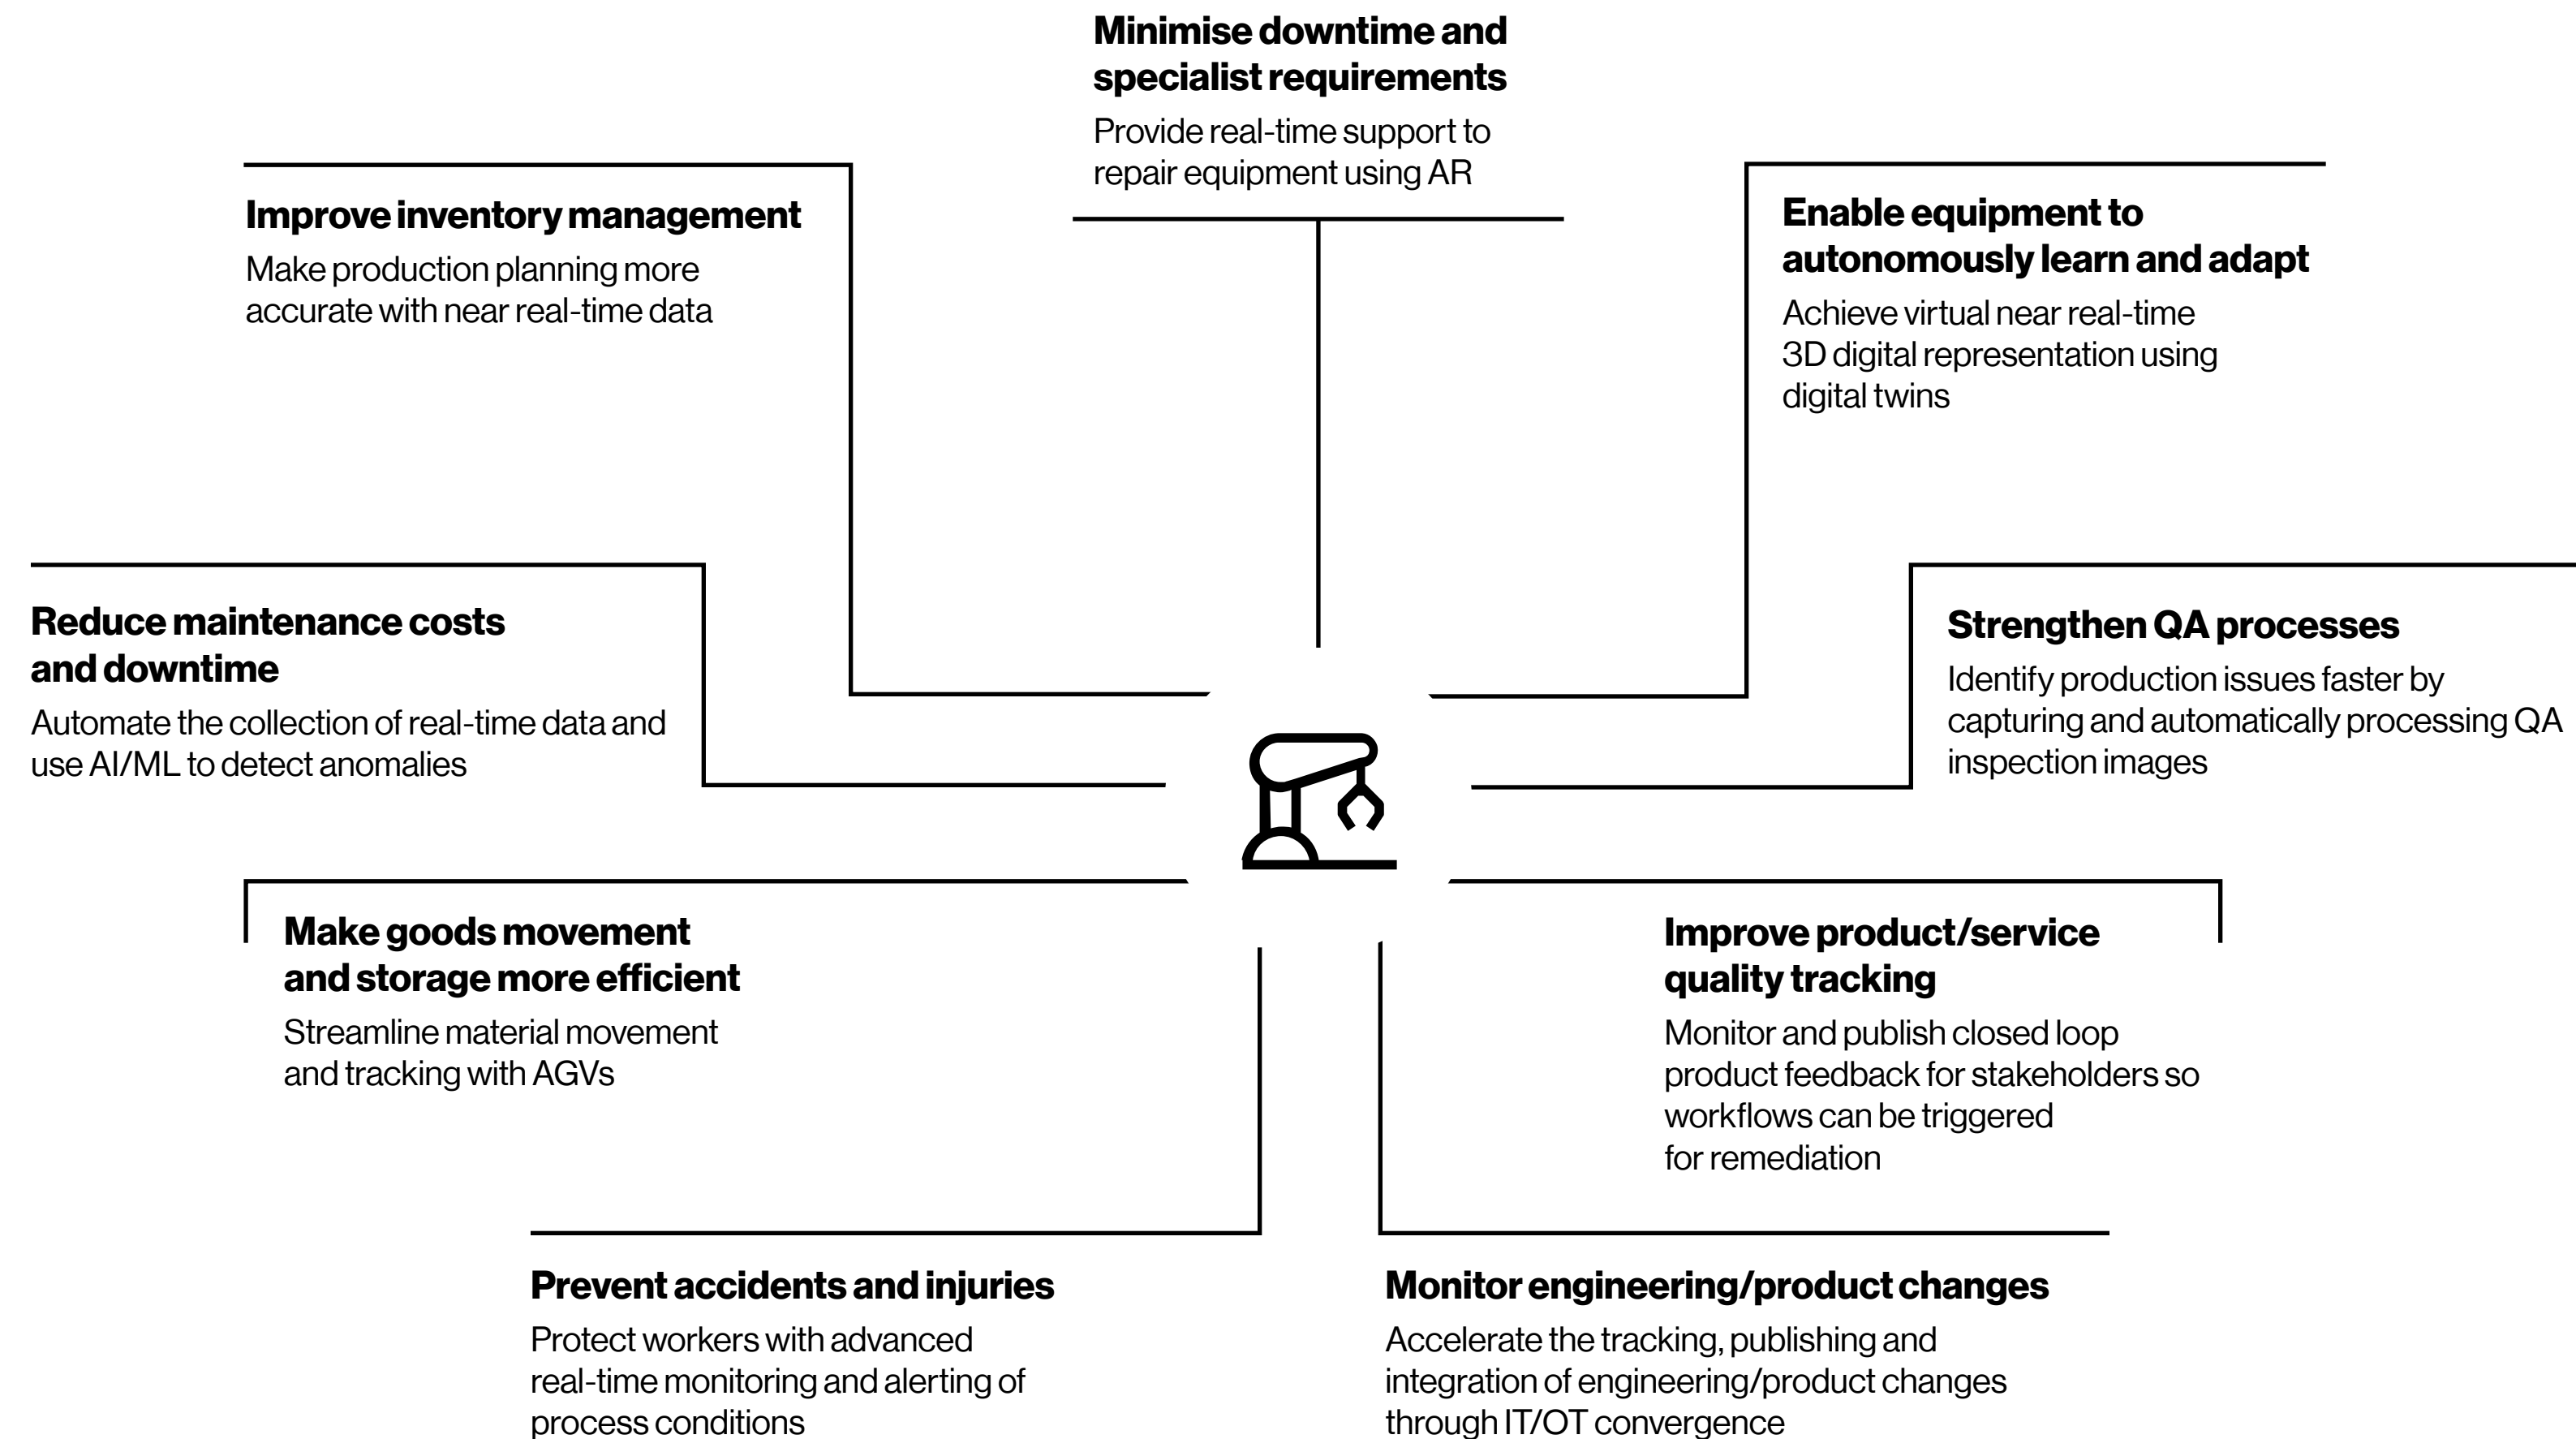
**Minimise downtime and specialist requirements**
Provide real-time support to repair equipment using AR

**Improve inventory management**
Make production planning more accurate with near real-time data

**Enable equipment to autonomously learn and adapt**
Achieve virtual near real-time 3D digital representation using digital twins

**Reduce maintenance costs and downtime**
Automate the collection of real-time data and use AI/ML to detect anomalies

**Strengthen QA processes**
Identify production issues faster by capturing and automatically processing QA inspection images

**Make goods movement and storage more efficient**
Streamline material movement and tracking with AGVs

**Improve product/service quality tracking**
Monitor and publish closed loop product feedback for stakeholders so workflows can be triggered for remediation

**Prevent accidents and injuries**
Protect workers with advanced real-time monitoring and alerting of process conditions

**Monitor engineering/product changes**
Accelerate the tracking, publishing and integration of engineering/product changes through IT/OT convergence